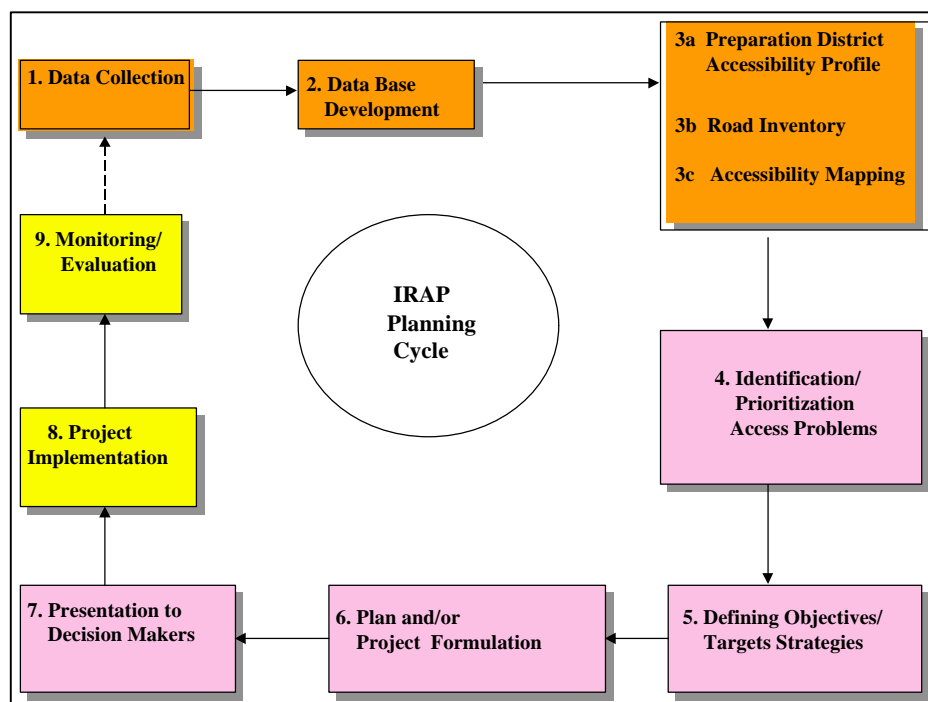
1. Data Collection

2. Data Base Development

3a Preparation District Accessibility Profile

3b Road Inventory

3c Accessibility Mapping

IRAP Planning Cycle

9. Monitoring/ Evaluation

4. Identification/ Prioritization Access Problems

8. Project Implementation

7. Presentation to Decision Makers

6. Plan and/or Project Formulation

5. Defining Objectives/ Targets Strategies